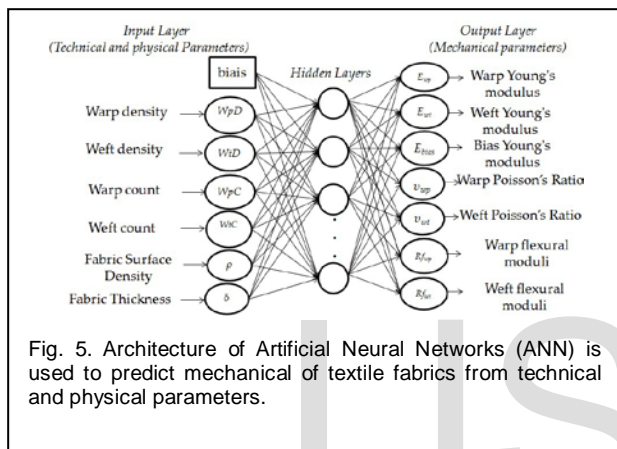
Input Layer
(Technical and physical Parameters)

Output Layer
(Mechanical parameters)

biais

Hidden Layers

Warp density
$WpD$

Weft density
$WtD$

Warp count
$WpC$

Weft count
$WtC$

Fabric Surface Density
$\rho$

Fabric Thickness
$\delta$

$E_{wp}$ Warp Young's modulus

$E_{wt}$ Weft Young's modulus

$E_{bias}$ Bias Young's modulus

$\upsilon_{wp}$ Warp Poisson's Ratio

$\upsilon_{wt}$ Weft Poisson's Ratio

$Rf_{wp}$ Warp flexural moduli

$Rf_{wt}$ Weft flexural moduli

Fig. 5. Architecture of Artificial Neural Networks (ANN) is used to predict mechanical of textile fabrics from technical and physical parameters.